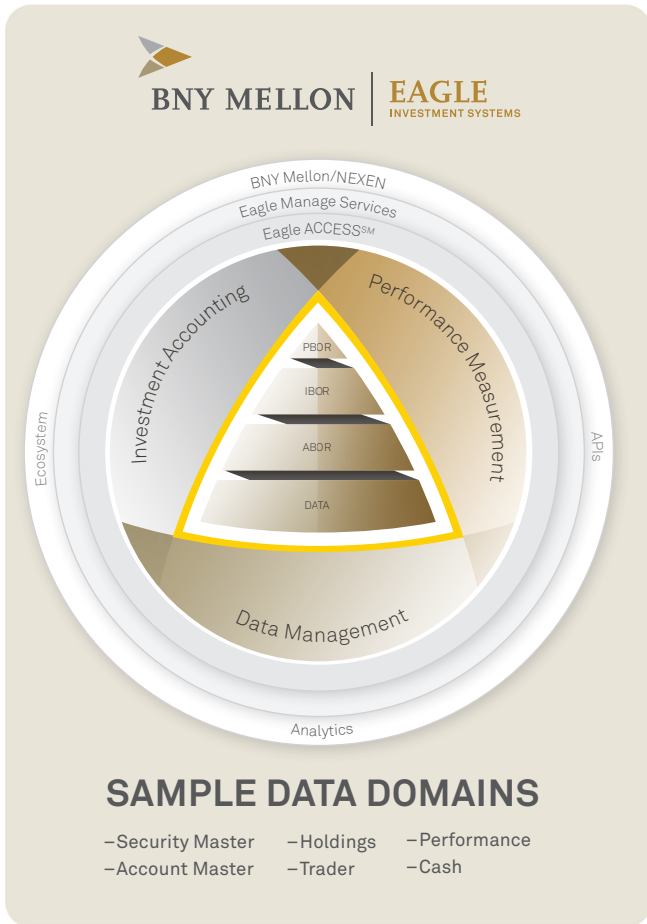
BNY MELLON | EAGLE
INVESTMENT SYSTEMS

BNY Mellon/NEXEN
Eagle Manage Services
Eagle ACCESS$^{SM}$

Ecosystem
APIs

Investment Accounting
Performance Measurement

PBOR
IBOR
ABOR
DATA

Data Management

Analytics

SAMPLE DATA DOMAINS

–Security Master
–Account Master
–Holdings
–Trader
–Performance
–Cash